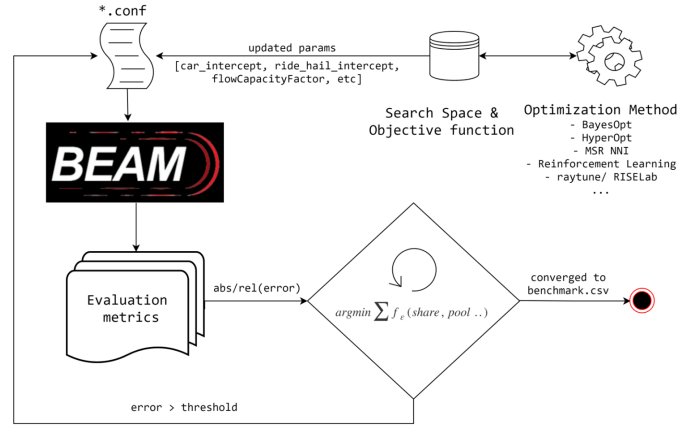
*.conf

updated params

[car_intercept, ride_hail_intercept, flowCapacityFactor, etc]

Search Space & Objective function

Optimization Method
- BayesOpt
- HyperOpt
- MSR NNI
- Reinforcement Learning
- raytune/ RISELab
...

BEAM

Evaluation metrics

abs/rel(error)

$argmin \sum f_{\varepsilon}(share, pool ..)$

converged to benchmark.csv

error > threshold